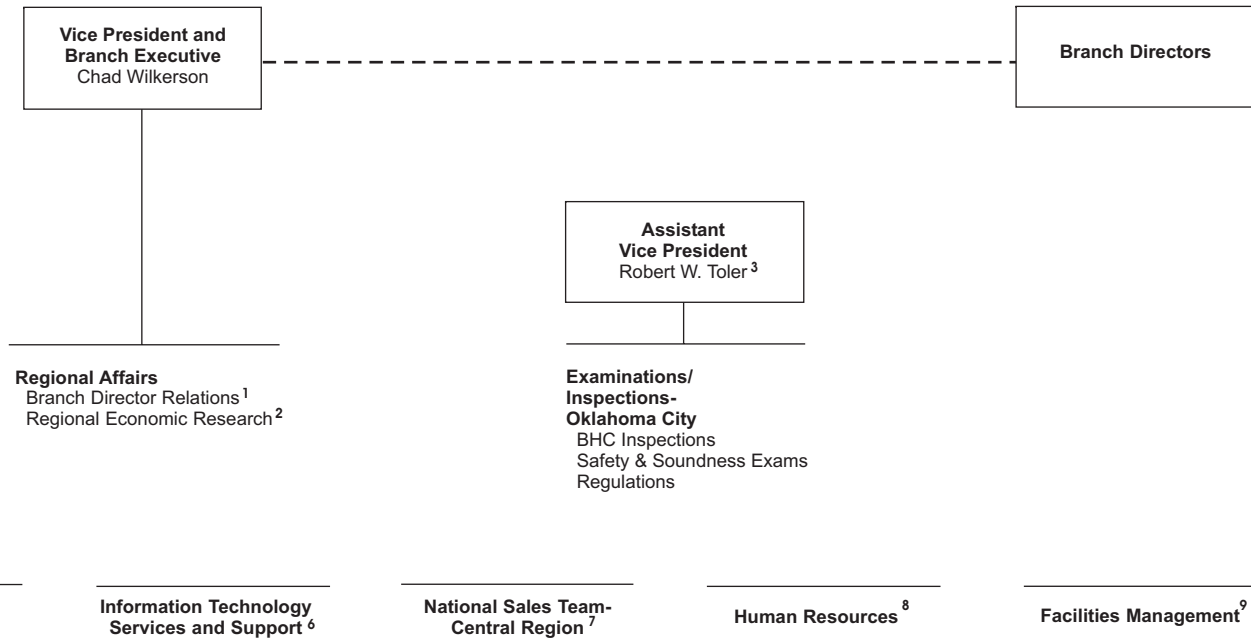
Vice President and Branch Executive
Chad Wilkerson

Branch Directors

Assistant Vice President
Robert W. Toler $^{3}$

Regional Affairs
Branch Director Relations $^{1}$
Regional Economic Research $^{2}$

Examinations/ Inspections- Oklahoma City
BHC Inspections
Safety & Soundness Exams
Regulations

Information Technology Services and Support $^{6}$

National Sales Team- Central Region $^{7}$

Human Resources $^{8}$

Facilities Management $^{9}$